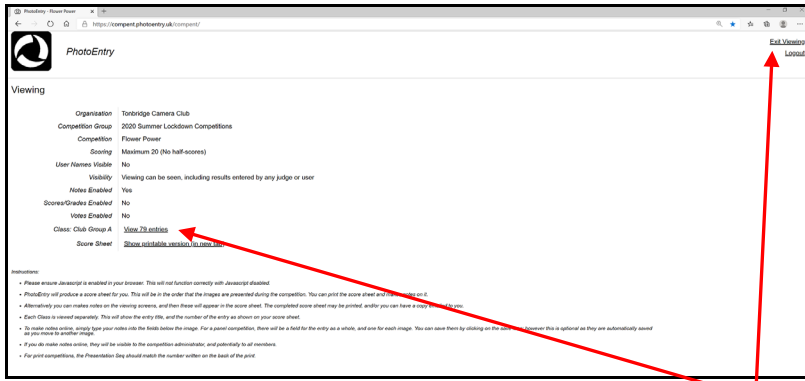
PhotoEntry - Flower Power

https://compent.photoentry.uk/compent/

PhotoEntry

Exit Viewing
Logout

Viewing

| | |
|---|---|
| Organisation | Tonbridge Camera Club |
| Competition Group | 2020 Summer Lockdown Competitions |
| Competition | Flower Power |
| Scoring | Maximum 20 (No half-scores) |
| User Names Visible | No |
| Visibility | Viewing can be seen, including results entered by any judge or user |
| Notes Enabled | Yes |
| Scores/Grades Enabled | No |
| Votes Enabled | No |
| Class: Club Group A | View 79 entries |
| Score Sheet | Show printable version (in new tab) |

Instructions:

- Please ensure Javascript is enabled in your browser. This will not function correctly with Javascript disabled.
- PhotoEntry will produce a score sheet for you. This will be in the order that the images are presented during the competition. You can print the score sheet and make notes on it.
- Alternatively you can makes notes on the viewing screens, and then these will appear in the score sheet. The completed score sheet may be printed, and/or you can have a copy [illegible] to you.
- Each Class is viewed separately. This will show the entry title, and the number of the entry as shown on your score sheet.
- To make notes online, simply type your notes into the fields below the image. For a panel competition, there will be a field for the entry as a whole, and one for each image. You can save them by clicking on the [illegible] however this is optional as they are automatically saved as you move to another image.
- If you do make notes online, they will be visible to the competition administrator, and potentially to all members.
- For print competitions, the Presentation Seq should match the number written on the back of the print.